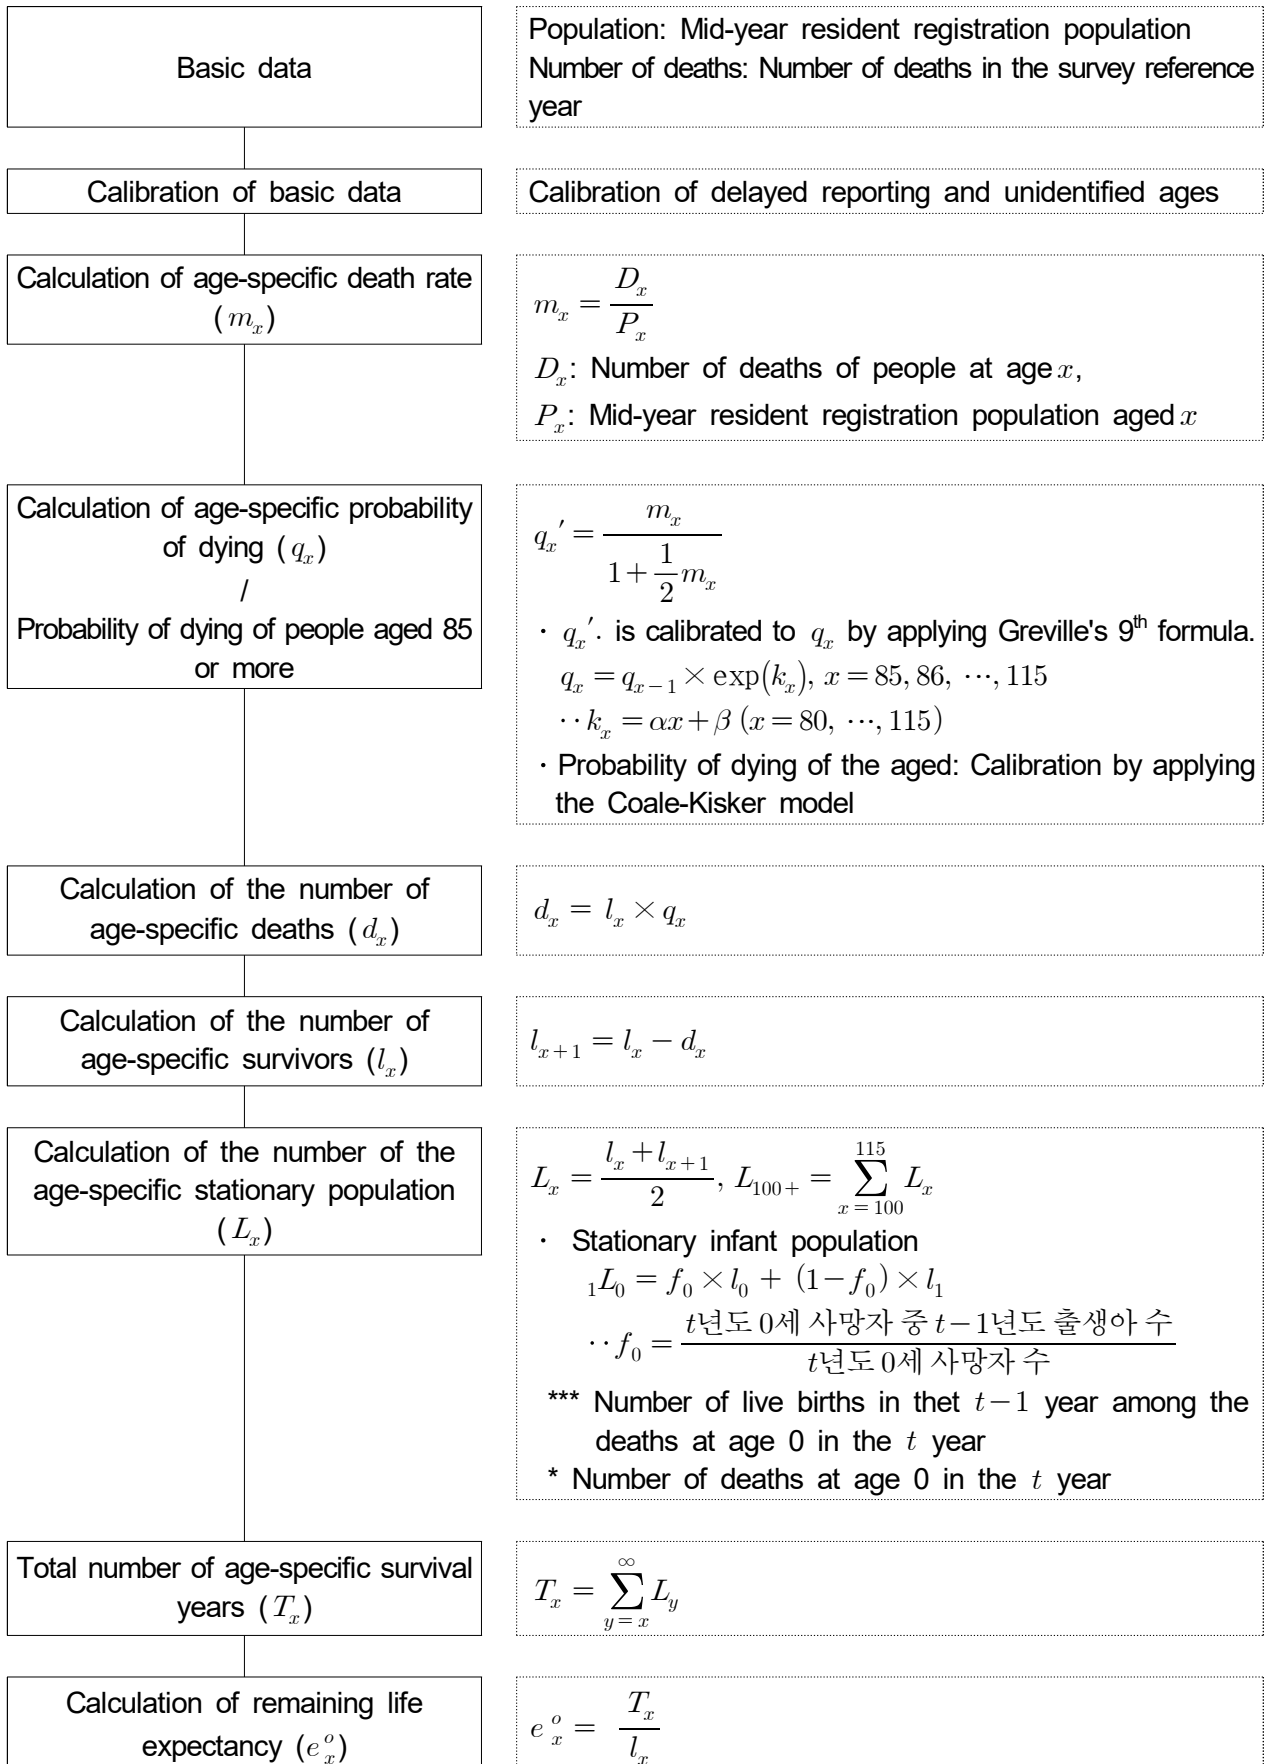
Basic data

Population: Mid-year resident registration population
Number of deaths: Number of deaths in the survey reference year

Calibration of basic data

Calibration of delayed reporting and unidentified ages

Calculation of age-specific death rate ($m_x$)

$m_x = \frac{D_x}{P_x}$

$D_x$: Number of deaths of people at age $x$,

$P_x$: Mid-year resident registration population aged $x$

Calculation of age-specific probability of dying ($q_x$)
/
Probability of dying of people aged 85 or more

$q_x{}' = \frac{m_x}{1+\frac{1}{2}m_x}$

· $q_x{}'$. is calibrated to $q_x$ by applying Greville's 9$^{th}$ formula.
$q_x = q_{x-1} \times \exp(k_x),\ x = 85, 86,\ \cdots, 115$
$\cdot\cdot\, k_x = \alpha x + \beta\ (x = 80,\ \cdots, 115)$
· Probability of dying of the aged: Calibration by applying the Coale-Kisker model

Calculation of the number of age-specific deaths ($d_x$)

$d_x = l_x \times q_x$

Calculation of the number of age-specific survivors ($l_x$)

$l_{x+1} = l_x - d_x$

Calculation of the number of the age-specific stationary population ($L_x$)

$L_x = \frac{l_x + l_{x+1}}{2},\ L_{100+} = \sum_{x=100}^{115} L_x$

· Stationary infant population
${}_1L_0 = f_0 \times l_0 + (1-f_0) \times l_1$
$\cdot\cdot\, f_0 = \frac{t\text{년도 0세 사망자 중 } t-1\text{년도 출생아 수}}{t\text{년도 0세 사망자 수}}$

*** Number of live births in thet $t-1$ year among the deaths at age 0 in the $t$ year
* Number of deaths at age 0 in the $t$ year

Total number of age-specific survival years ($T_x$)

$T_x = \sum_{y=x}^{\infty} L_y$

Calculation of remaining life expectancy ($e^o_x$)

$e^o_x = \frac{T_x}{l_x}$